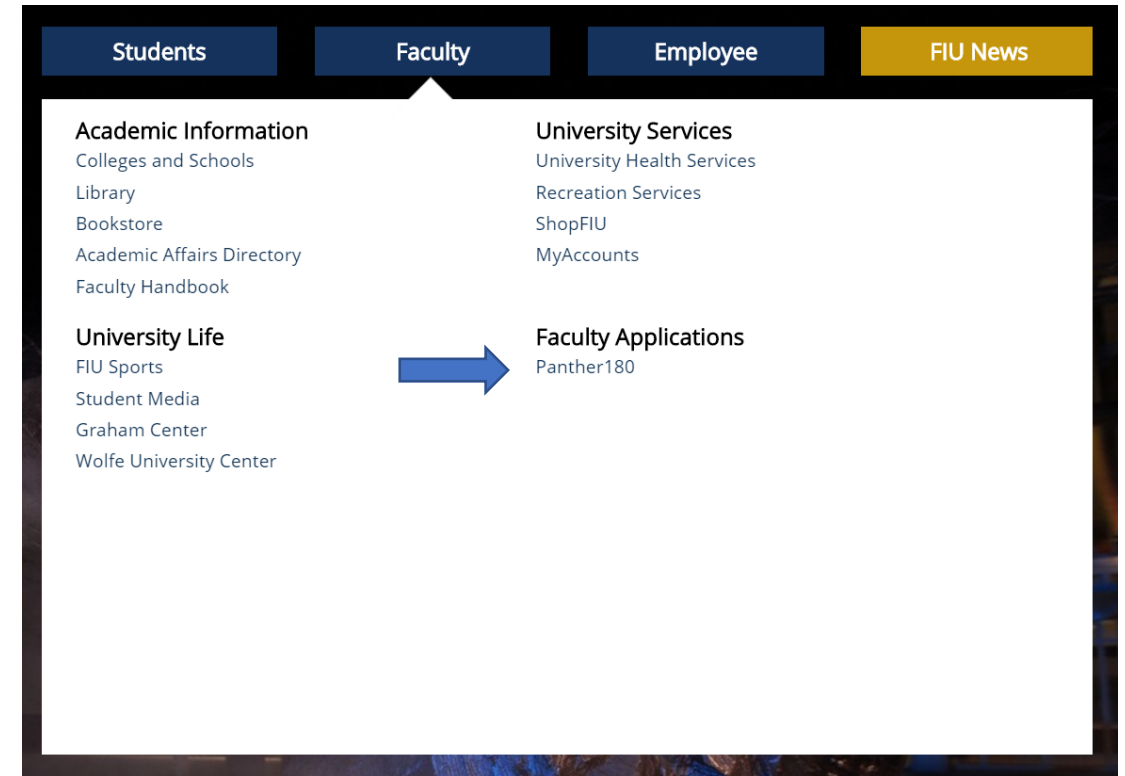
Students Faculty Employee FIU News

Academic Information
Colleges and Schools
Library
Bookstore
Academic Affairs Directory
Faculty Handbook

University Life
FIU Sports
Student Media
Graham Center
Wolfe University Center

University Services
University Health Services
Recreation Services
ShopFIU
MyAccounts

Faculty Applications
Panther180